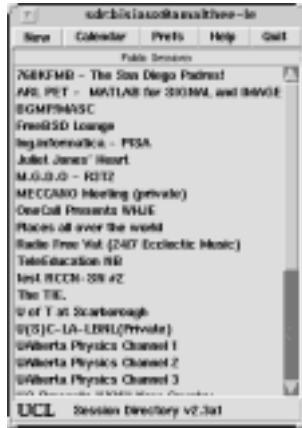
sdr:bisiaso@amalthee-le

New Calendar Prefs Help Quit

Public Sessions

768KFMB - The San Diego Padres!
ARL PET - MATLAB for SIGNAL and IMAGE
BGMP94ASC
FreeBSD Lounge
Ing.informatica - PISA
Juliet Jones' Heart
M.G.O.O - ROTZ
MECCANO Meeting (private)
OneCall Presents WHJE
Places all over the world
Radio Free Vat (24/7 Ecclectic Music)
TeleEducation NB
Test RCCN-SN #2
The TIE.
U of T at Scarborough
U(S)C-LA-LBNL(Private)
UAlberta Physics Channel 1
UAlberta Physics Channel 2
UAlberta Physics Channel 3
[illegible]

UCL Session Directory v2.3a1